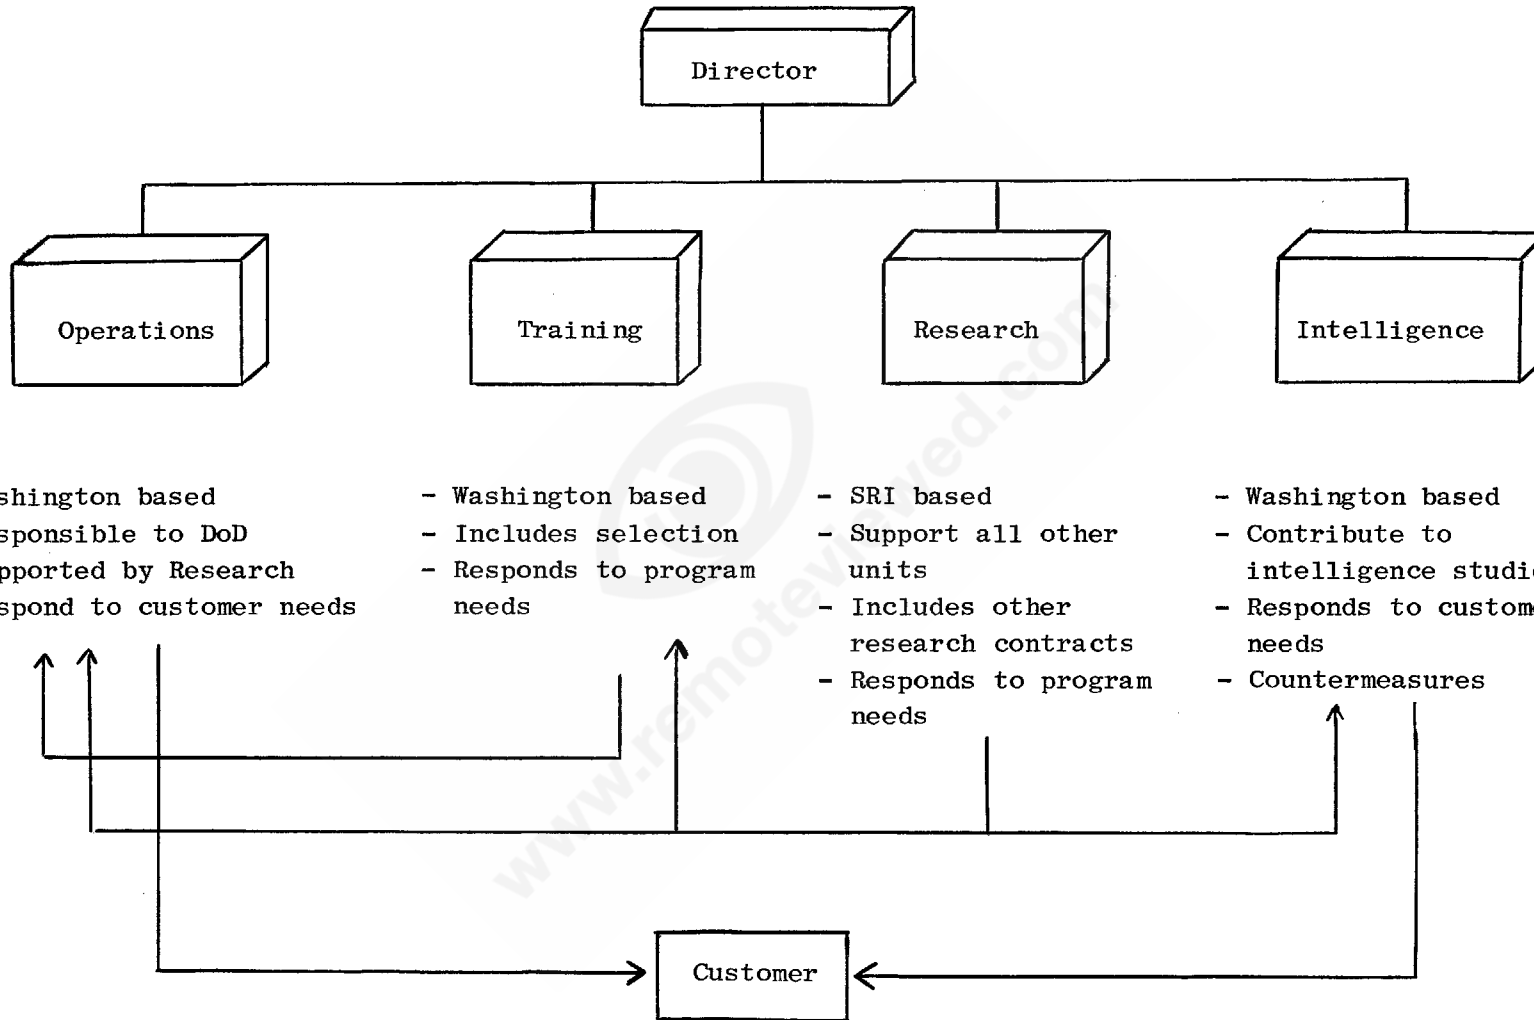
Director

Operations

Training

Research

Intelligence

shington based
sponsible to DoD
pported by Research
spond to customer needs

- Washington based
- Includes selection
- Responds to program needs

- SRI based
- Support all other units
- Includes other research contracts
- Responds to program needs

- Washington based
- Contribute to intelligence studi
- Responds to custom needs
- Countermeasures

Customer

www.remoteviewed.com